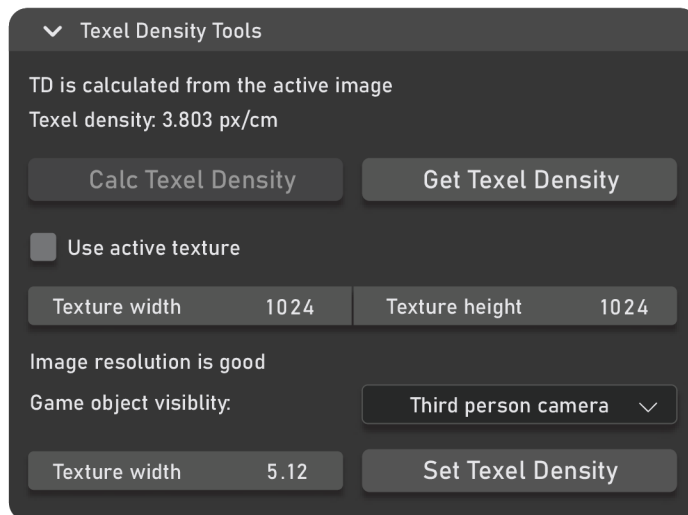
Texel Density Tools

TD is calculated from the active image
Texel density: 3.803 px/cm

Calc Texel Density
Get Texel Density

Use active texture

Texture width 1024
Texture height 1024

Image resolution is good
Game object visiblity:
Third person camera

Texture width 5.12
Set Texel Density